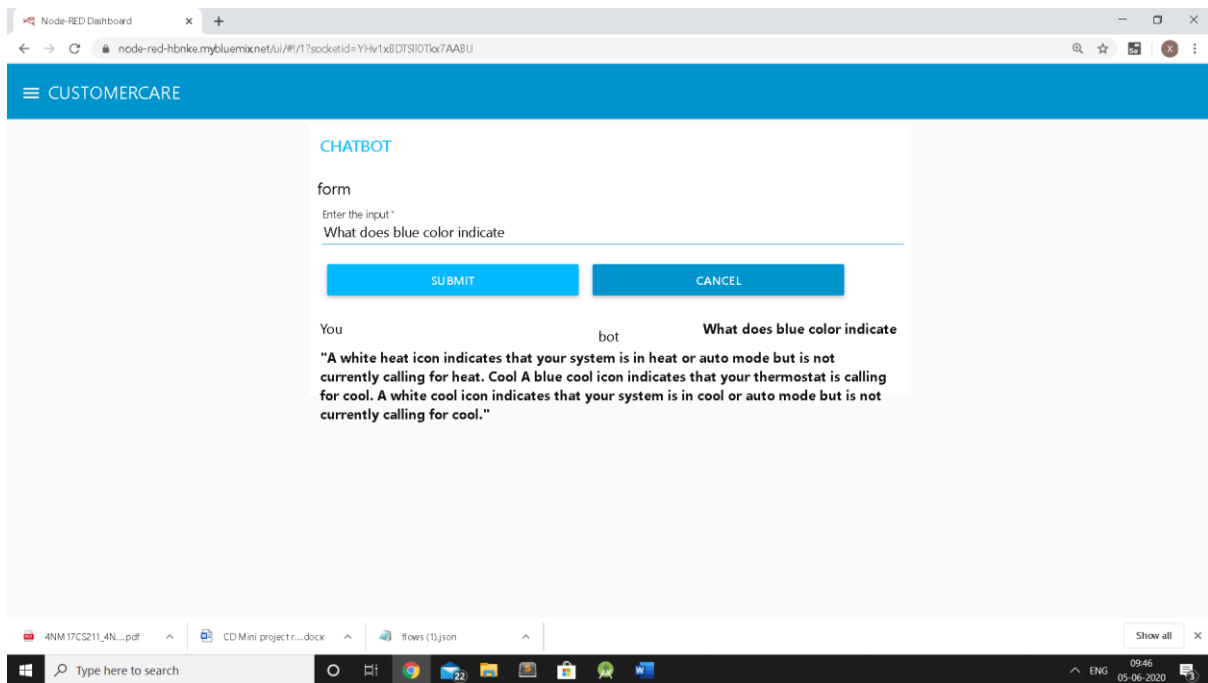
Node-RED Dashboard

node-red-hbnke.mybluemix.net/ui/#!/1?socketid=YHv1xBDTSI0Tkx7AABU

≡ CUSTOMERCARE

CHATBOT

form

Enter the input *
What does blue color indicate

SUBMIT

CANCEL

You

bot

What does blue color indicate

"A white heat icon indicates that your system is in heat or auto mode but is not currently calling for heat. Cool A blue cool icon indicates that your thermostat is calling for cool. A white cool icon indicates that your system is in cool or auto mode but is not currently calling for cool."

4NM17CS211_4N....pdf

CD Mini project r....docx

flows (1).json

Show all

Type here to search

22

ENG

09:46
05-06-2020

3